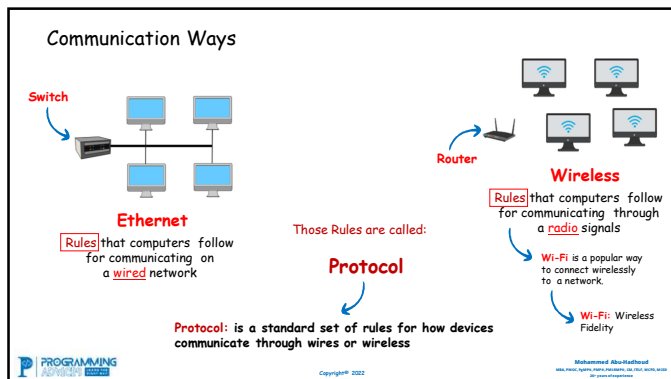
Communication Ways

Switch

Ethernet

Rules that computers follow for communicating on a wired network

Those Rules are called:

Protocol

Protocol: is a standard set of rules for how devices communicate through wires or wireless

Router

Wireless

Rules that computers follow for communicating through a radio signals

Wi-Fi is a popular way to connect wirelessly to a network.

Wi-Fi: Wireless Fidelity

PROGRAMMING ADVICES

Copyright© 2022

Mohammed Abu-Hadhoud

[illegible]